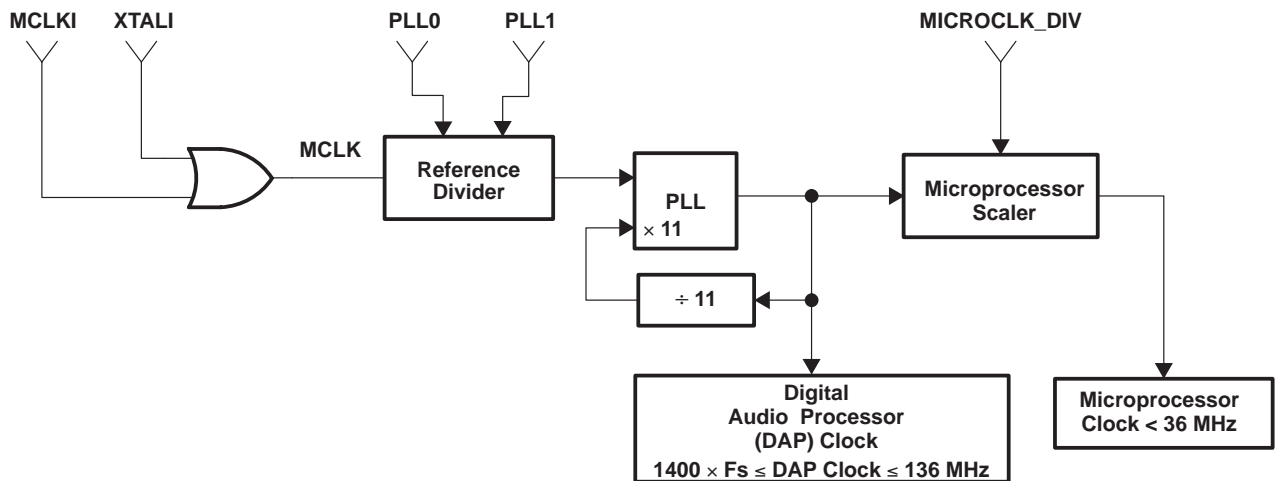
MCLKI XTALI PLL0 PLL1 MICROCLK_DIV

MCLK

Reference Divider

PLL
$\times$ 11

$\div$ 11

Microprocessor Scaler

Digital Audio Processor (DAP) Clock
1400 $\times$ Fs $\leq$ DAP Clock $\leq$ 136 MHz

Microprocessor Clock < 36 MHz